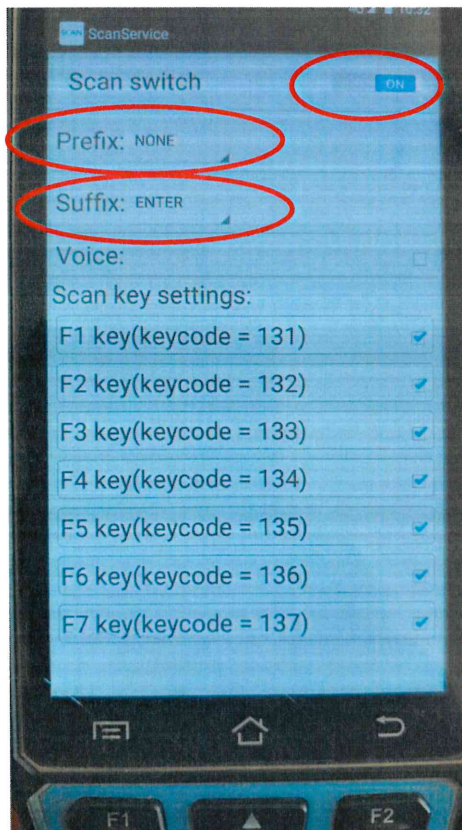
SCAN ScanService

Scan switch ON

Prefix: NONE

Suffix: ENTER

Voice:

Scan key settings:

F1 key(keycode = 131)

F2 key(keycode = 132)

F3 key(keycode = 133)

F4 key(keycode = 134)

F5 key(keycode = 135)

F6 key(keycode = 136)

F7 key(keycode = 137)

F1

F2